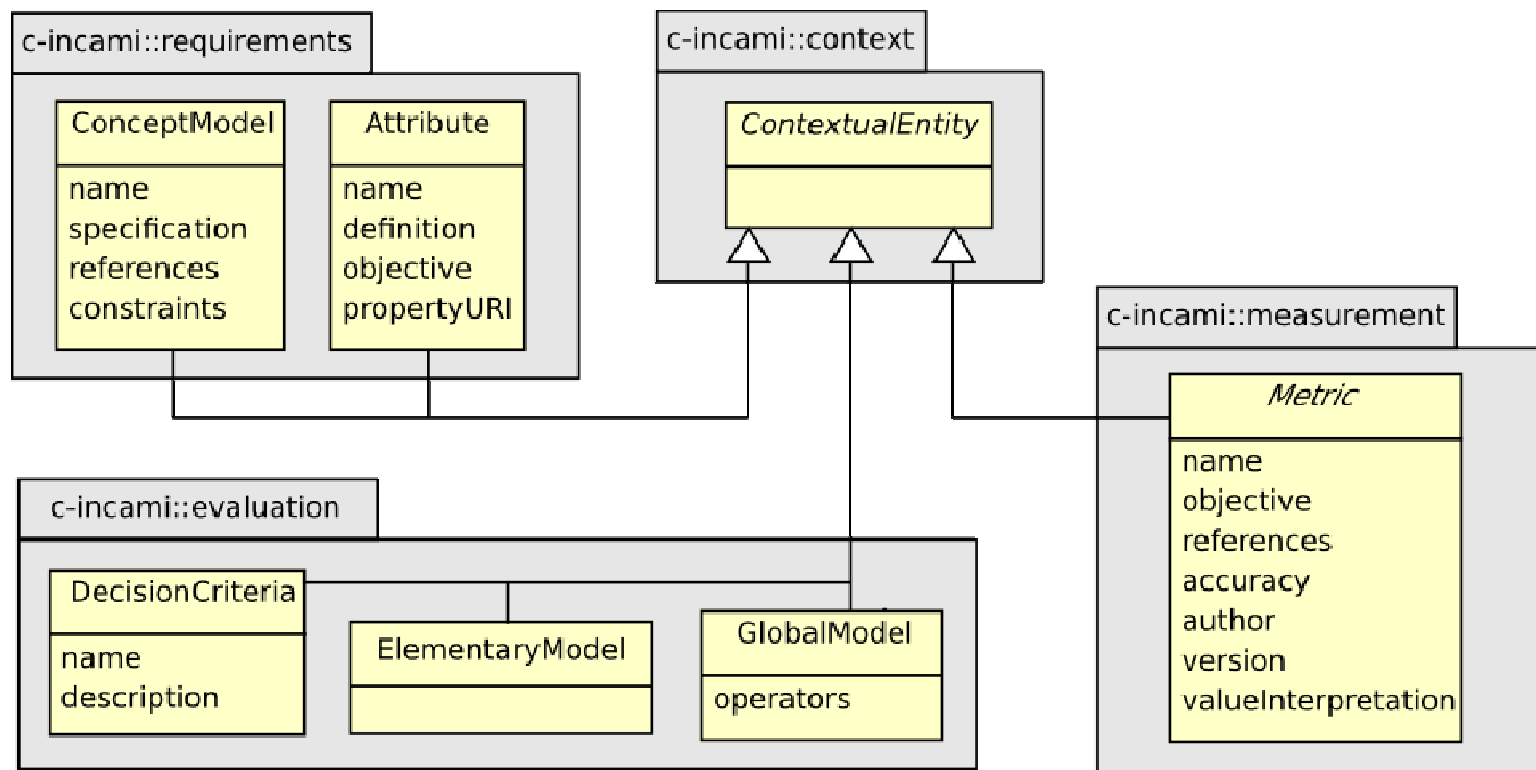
c-incami::requirements

ConceptModel

name
specification
references
constraints

Attribute

name
definition
objective
propertyURI

c-incami::context

ContextualEntity

c-incami::measurement

Metric

name
objective
references
accuracy
author
version
valueInterpretation

c-incami::evaluation

DecisionCriteria

name
description

ElementaryModel

GlobalModel

operators